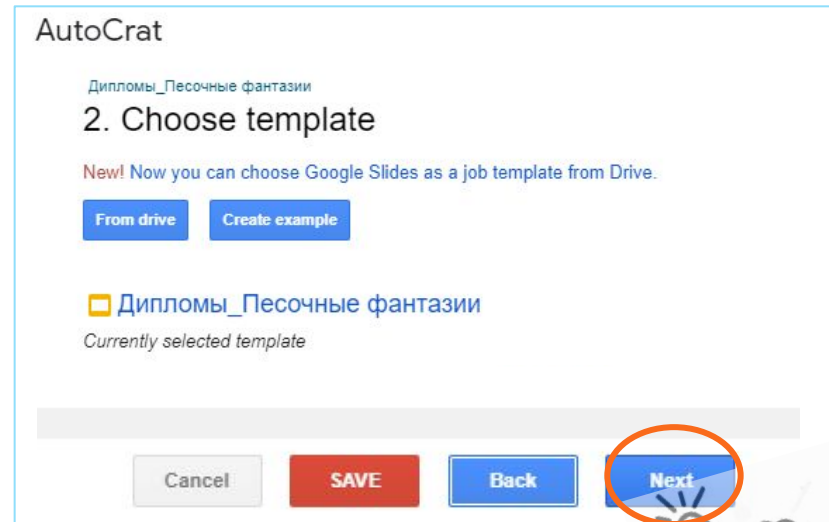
AutoCrat

Дипломы_Песочные фантазии

2. Choose template

New! Now you can choose Google Slides as a job template from Drive.

From drive

Create example

Дипломы_Песочные фантазии

Currently selected template

Cancel

SAVE

Back

Next